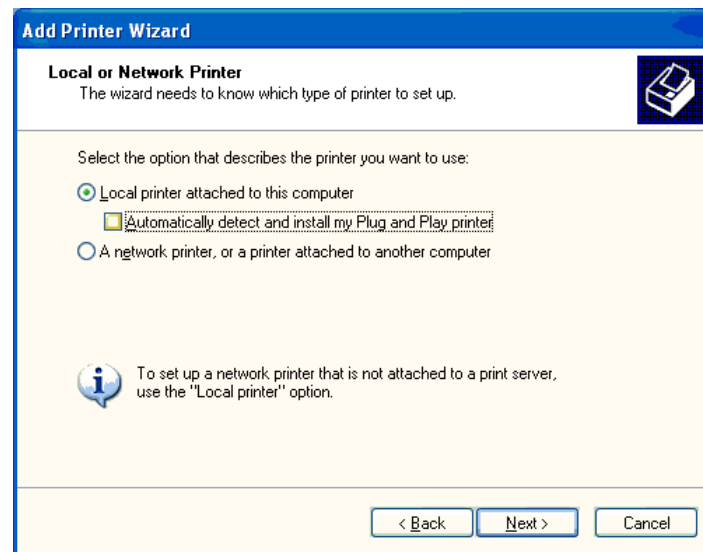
Add Printer Wizard

Local or Network Printer
The wizard needs to know which type of printer to set up.

Select the option that describes the printer you want to use:

Local printer attached to this computer

Automatically detect and install my Plug and Play printer

A network printer, or a printer attached to another computer

To set up a network printer that is not attached to a print server, use the "Local printer" option.

< Back
Next >
Cancel